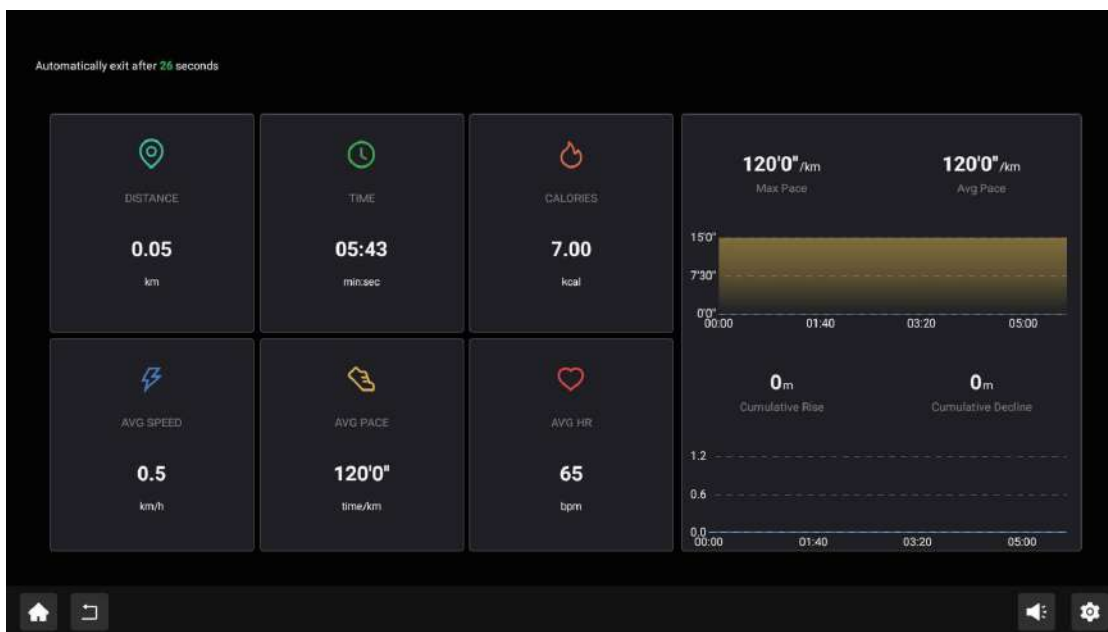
Automatically exit after 26 seconds

DISTANCE

0.05

km

TIME

05:43

min:sec

CALORIES

7.00

kcal

AVG SPEED

0.5

km/h

AVG PACE

120'0"

time/km

AVG HR

65

bpm

120'0"/km
Max Pace

120'0"/km
Avg Pace

15'0"
7'30"
0'0"
00:00
01:40
03:20
05:00

0m
Cumulative Rise

0m
Cumulative Decline

1.2
0.6
0.0
00:00
01:40
03:20
05:00